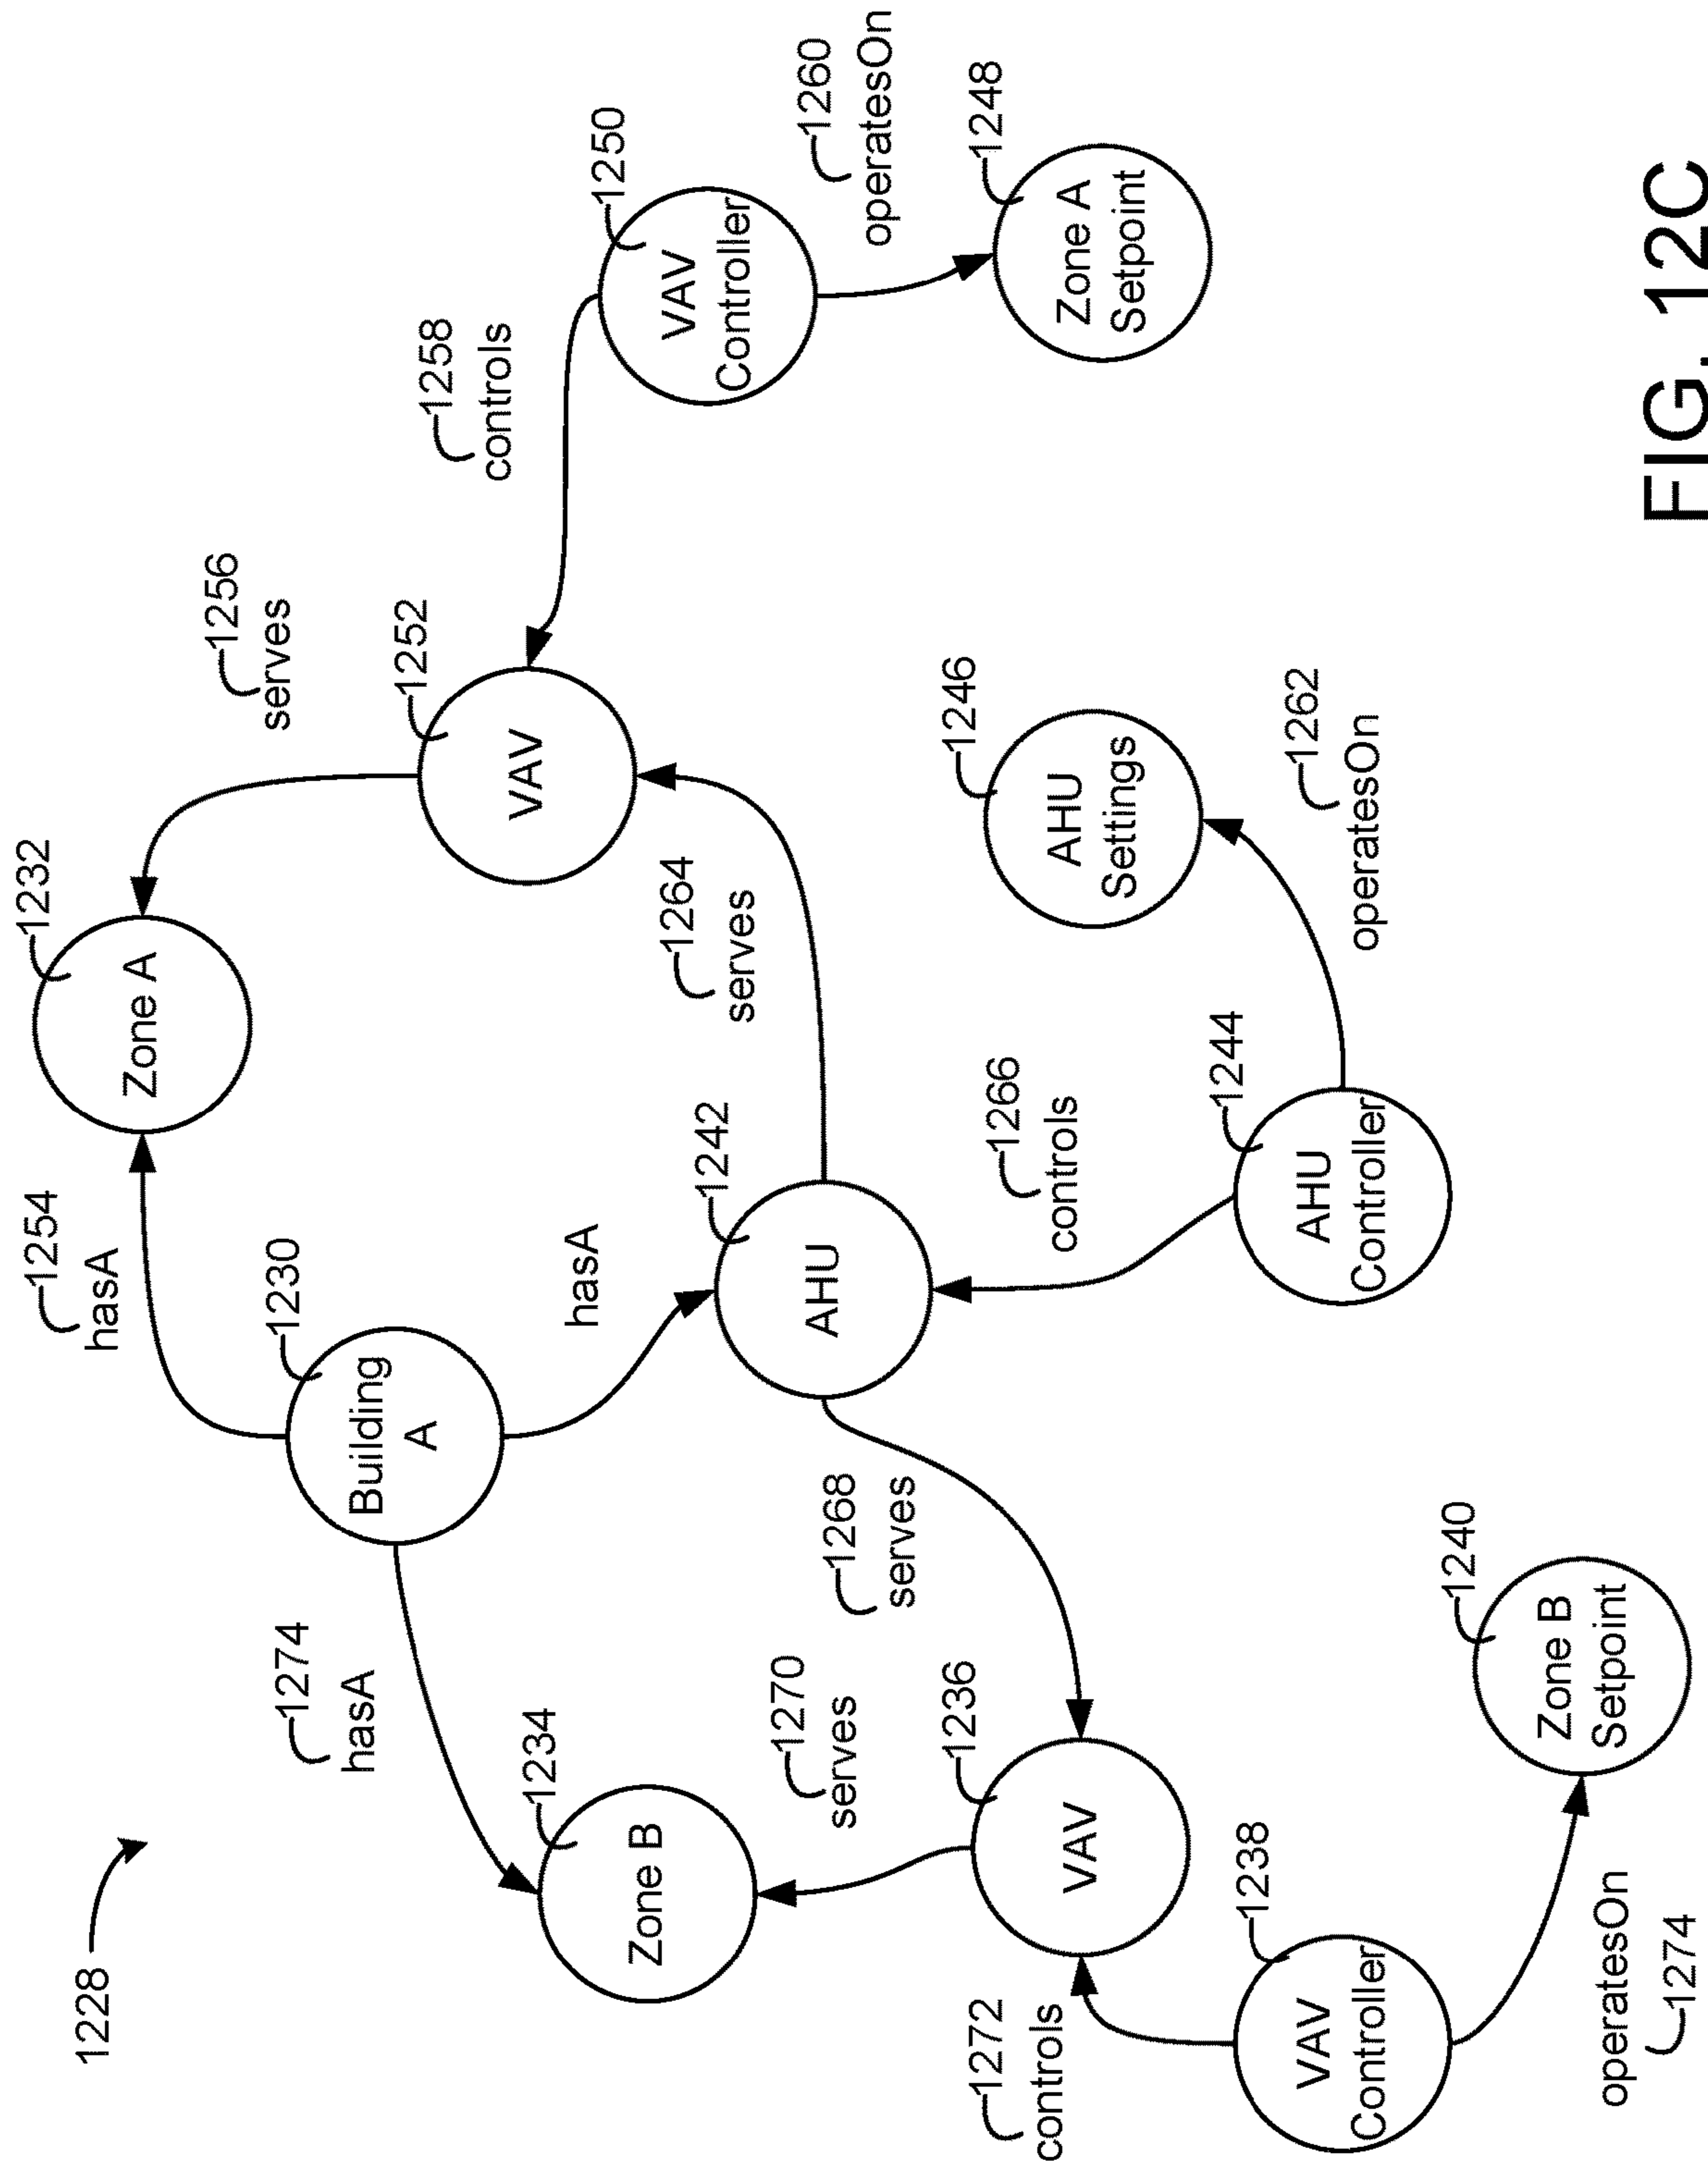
1228

Building A
1230

1254
hasA

Zone A
1232

hasA

AHU
1242

VAV
1252

1256
serves

1264
serves

1258
controls

VAV Controller
1250

1260
operatesOn

Zone A Setpoint
1248

AHU Settings
1246

1262
operatesOn

AHU Controller
1244

1266
controls

1268
serves

1274
hasA

Zone B
1234

1270
serves

VAV
1236

Zone B Setpoint
1240

VAV Controller
1238

1272
controls

operatesOn
1274

FIG. 12C